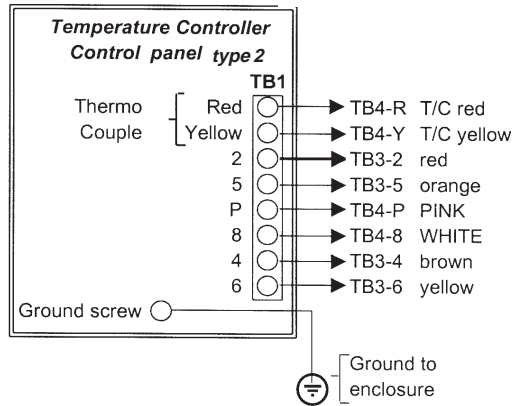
Temperature Controller
Control panel type 2

TB1

Thermo Couple

Red → TB4-R T/C red
Yellow → TB4-Y T/C yellow
2 → TB3-2 red
5 → TB3-5 orange
P → TB4-P PINK
8 → TB4-8 WHITE
4 → TB3-4 brown
6 → TB3-6 yellow

Ground screw

Ground to enclosure